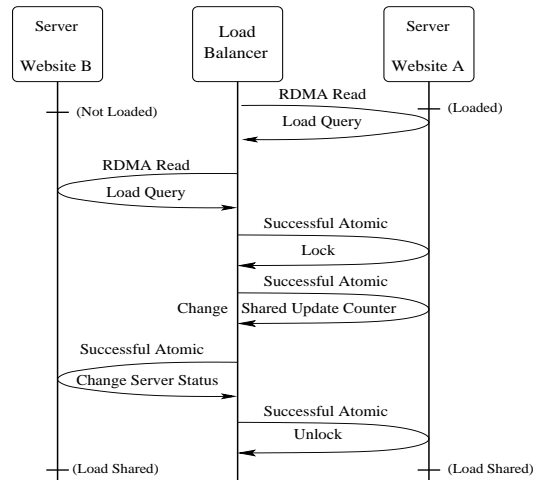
Server

Website B

Load Balancer

Server

Website A

RDMA Read

(Loaded)

(Not Loaded)

Load Query

RDMA Read

Load Query

Successful Atomic

Lock

Successful Atomic

Change Shared Update Counter

Successful Atomic

Change Server Status

Successful Atomic

Unlock

(Load Shared)

(Load Shared)